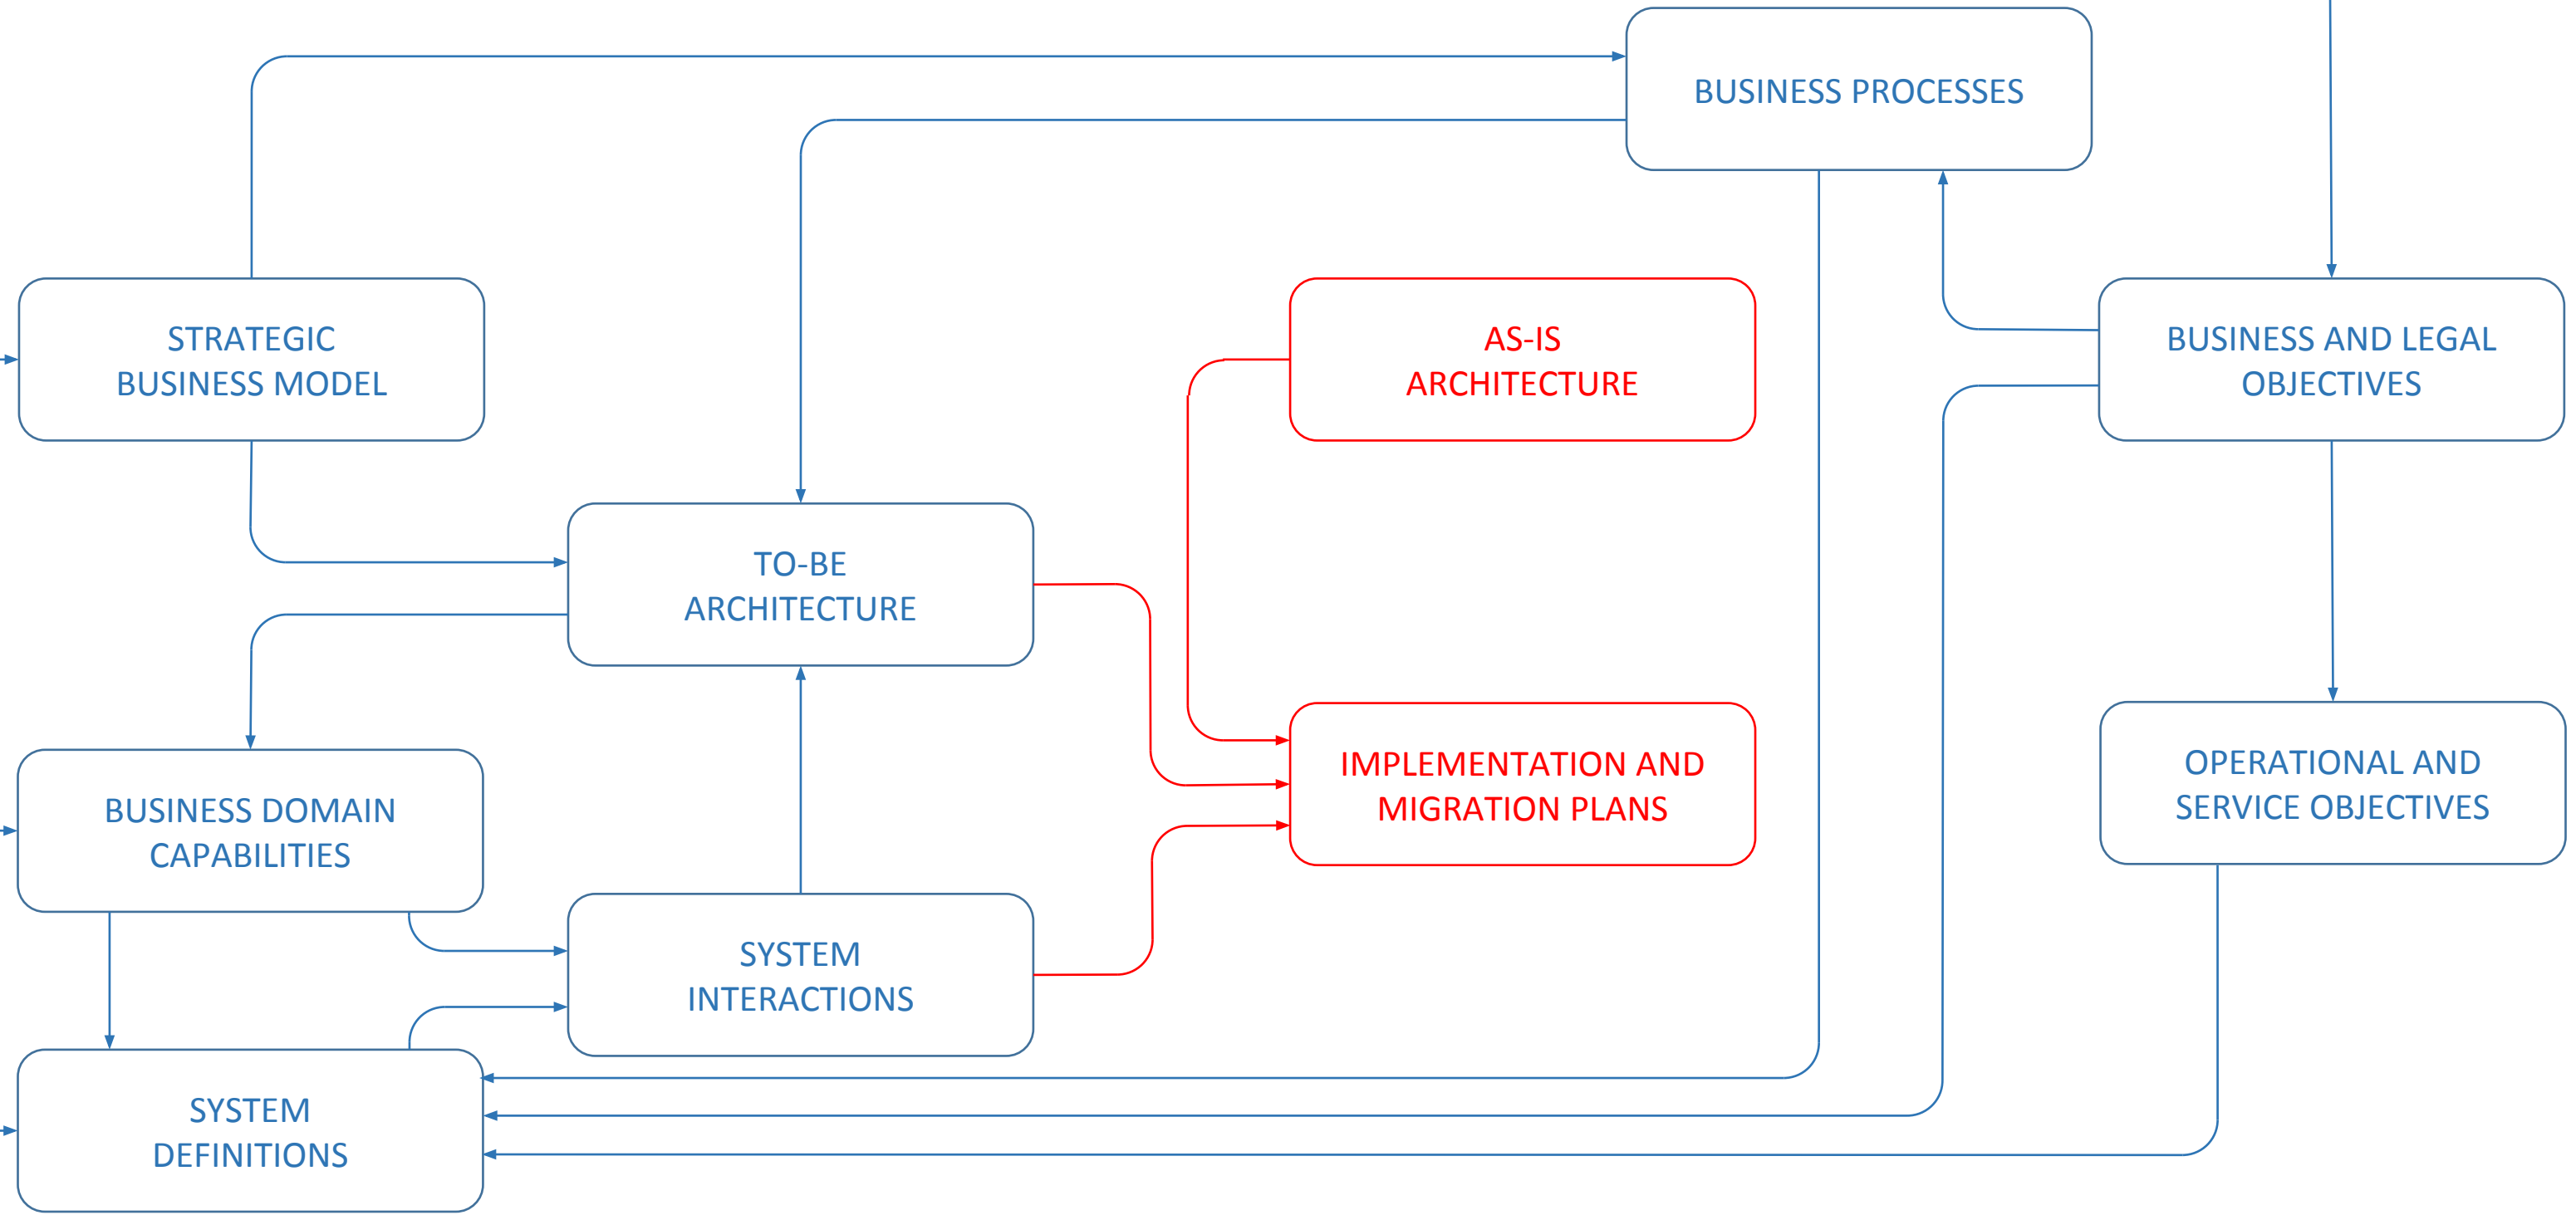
BUSINESS PROCESSES

STRATEGIC BUSINESS MODEL

AS-IS ARCHITECTURE

BUSINESS AND LEGAL OBJECTIVES

TO-BE ARCHITECTURE

IMPLEMENTATION AND MIGRATION PLANS

OPERATIONAL AND SERVICE OBJECTIVES

BUSINESS DOMAIN CAPABILITIES

SYSTEM INTERACTIONS

SYSTEM DEFINITIONS